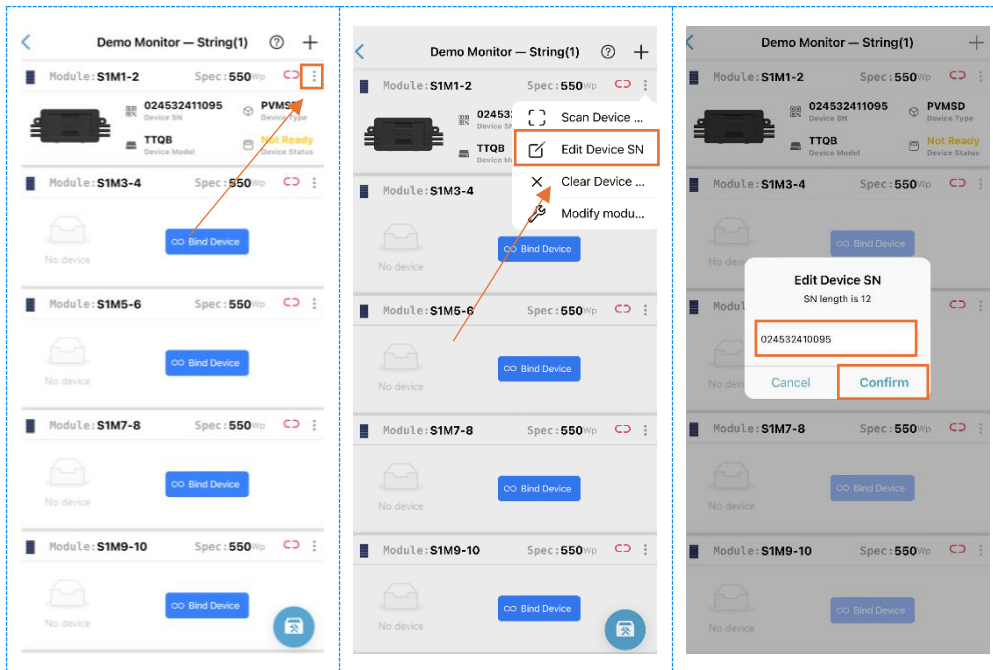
Demo Monitor — String(1)

Module:S1M1-2 Spec:550Wp

024532411095 Device SN
PVMSD Device Type
TTQB Device Model
Not Ready Device Status

Module:S1M3-4 Spec:550Wp
No device
Bind Device

Module:S1M5-6 Spec:550Wp
No device
Bind Device

Module:S1M7-8 Spec:550Wp
No device
Bind Device

Module:S1M9-10 Spec:550Wp
No device
Bind Device

Demo Monitor — String(1)

Module:S1M1-2 Spec:550Wp
02453 Device SN
TTQB Device M

Scan Device ...
Edit Device SN
Clear Device ...
Modify modu...

Module:S1M3-4
No device
Bind Device

Module:S1M5-6 Spec:550Wp
No device
Bind Device

Module:S1M7-8 Spec:550Wp
No device
Bind Device

Module:S1M9-10 Spec:550Wp
No device
Bind Device

Demo Monitor — String(1)

Module:S1M1-2 Spec:550Wp
024532411095 Device SN
PVMSD Device Type
TTQB Device Model
Not Ready Device Status

Module:S1M3-4 Spec:550Wp
No device
Bind Device

Edit Device SN
SN length is 12
024532410095
Cancel Confirm

Modul
No dev

Module:S1M7-8 Spec:550Wp
No device
Bind Device

Module:S1M9-10 Spec:550Wp
No device
Bind Device